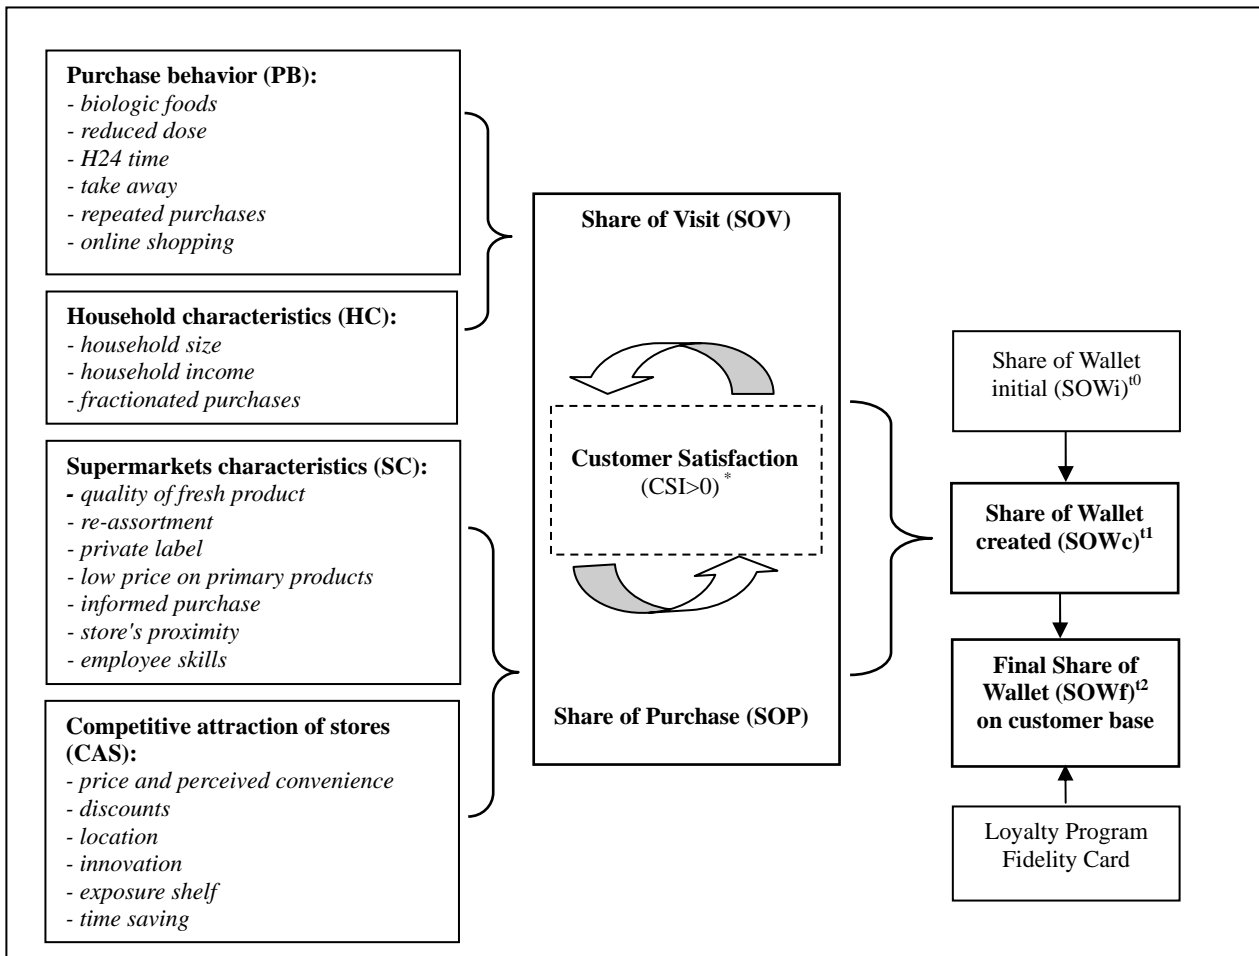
**Purchase behavior (PB):**
- *biologic foods*
- *reduced dose*
- *H24 time*
- *take away*
- *repeated purchases*
- *online shopping*

**Household characteristics (HC):**
- *household size*
- *household income*
- *fractionated purchases*

**Supermarkets characteristics (SC):**
- *quality of fresh product*
- *re-assortment*
- *private label*
- *low price on primary products*
- *informed purchase*
- *store's proximity*
- *employee skills*

**Competitive attraction of stores (CAS):**
- *price and perceived convenience*
- *discounts*
- *location*
- *innovation*
- *exposure shelf*
- *time saving*

**Share of Visit (SOV)**

**Customer Satisfaction** (CSI>0)$^*$

**Share of Purchase (SOP)**

Share of Wallet initial (SOWi)$^{t0}$

**Share of Wallet created (SOWc)$^{t1}$**

**Final Share of Wallet (SOWf)$^{t2}$ on customer base**

Loyalty Program Fidelity Card